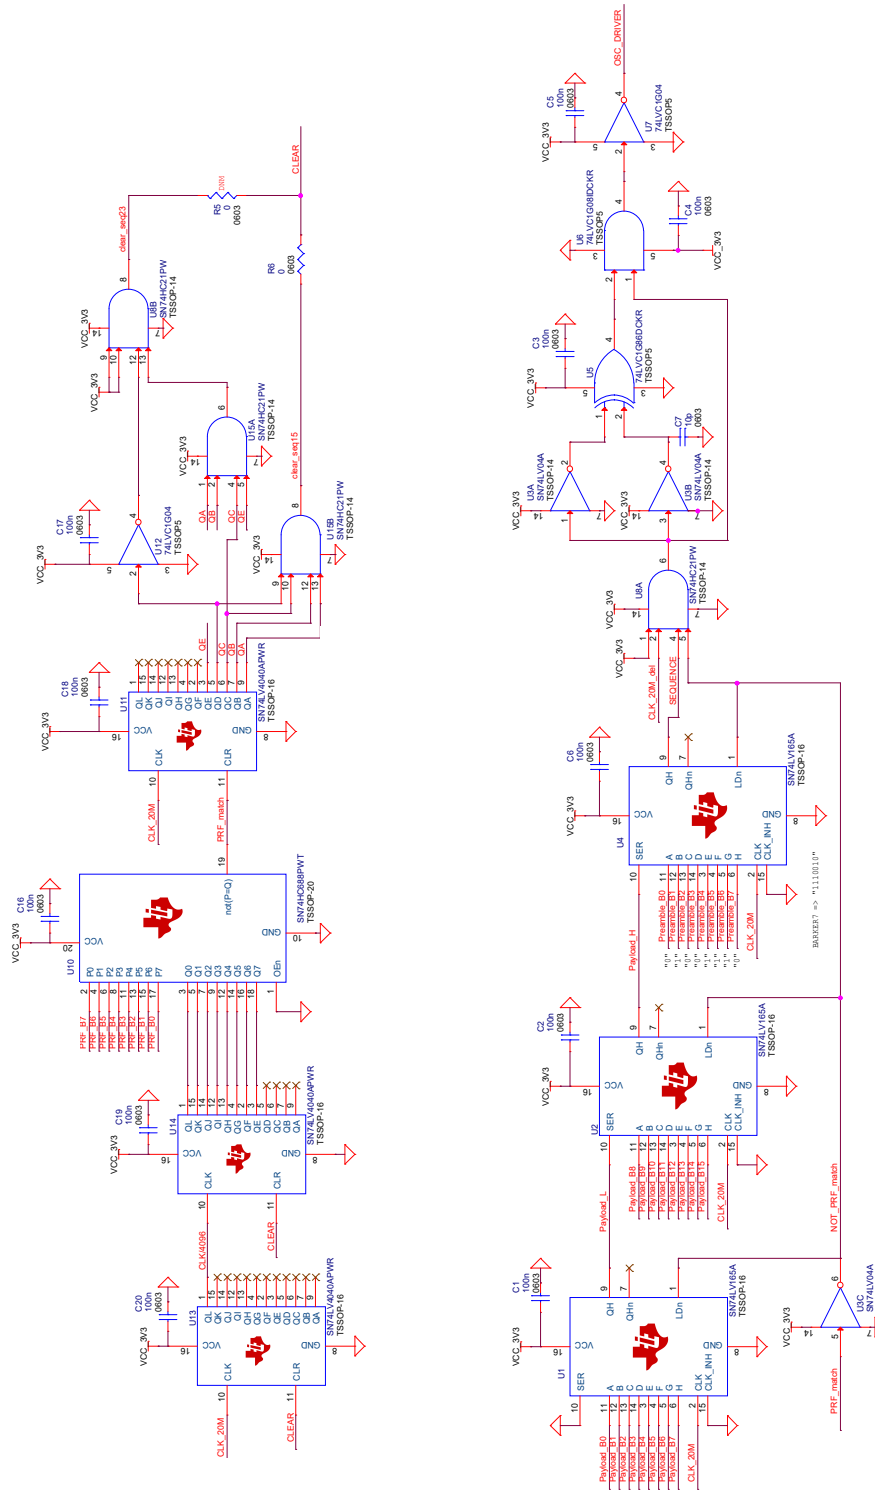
OSC_DRIVER
C5 100n 0603
VCC_3V3
U7 74LVC1G04 TSSOP5
C4 100n 0603
U6 74LVC1G08IDCKR TSSOP5
VCC_3V3
C3 100n 0603
VCC_3V3
U5 74LVC1G86IDCKR TSSOP5
C7 10p 0603
U3A SN74LV04A TSSOP-14
U3B SN74LV04A TSSOP-14
VCC_3V3
VCC_3V3
U8A SN74HC21PW TSSOP-14
VCC_3V3
CLK_20M_del
SEQUENCE
C6 100n 0603
VCC_3V3
U4 SN74LV165A TSSOP-16
QH QHn LDn VCC GND SER A B C D E F G H CLK CLK_INH
Preamble_B0 Preamble_B1 Preamble_B2 Preamble_B3 Preamble_B4 Preamble_B5 Preamble_B6 Preamble_B7
"0" "1" "0" "0" "1" "1" "1" "1"
CLK_20M
BARKER7 => "1110010"
Payload_H
C2 100n 0603
VCC_3V3
U2 SN74LV165A TSSOP-16
Payload_B8 Payload_B9 Payload_B10 Payload_B11 Payload_B12 Payload_B13 Payload_B14 Payload_B15
CLK_20M
Payload_L
NOT_PRF_match
C1 100n 0603
VCC_3V3
U1 SN74LV165A TSSOP-16
Payload_B0 Payload_B1 Payload_B2 Payload_B3 Payload_B4 Payload_B5 Payload_B6 Payload_B7
CLK_20M
U3C SN74LV04A
VCC_3V3
PRF_match
CLEAR
R5 0 0603
clear_seq23
R6 0 0603
U8B SN74HC21PW TSSOP-14
VCC_3V3
VCC_3V3
U15A SN74HC21PW TSSOP-14
VCC_3V3
QA QB QC QE
clear_seq15
U15B SN74HC21PW TSSOP-14
VCC_3V3
C17 100n 0603
U12 74LVC1G04 TSSOP5
VCC_3V3
C18 100n 0603
VCC_3V3
U11 SN74LV4040APWR TSSOP-16
QL QK QJ QI QH QG QF QE QD QC QB QA VCC GND CLK CLR
CLK_20M
PRF_match
C16 100n 0603
VCC_3V3
U10 SN74HC688PWT TSSOP-20
not(P=Q) VCC GND OEn P0 P1 P2 P3 P4 P5 P6 P7 Q0 Q1 Q2 Q3 Q4 Q5 Q6 Q7
PRF_B7 PRF_B6 PRF_B5 PRF_B4 PRF_B3 PRF_B2 PRF_B1 PRF_B0
C19 100n 0603
VCC_3V3
U14 SN74LV4040APWR TSSOP-16
CLK4096
CLEAR
C20 100n 0603
VCC_3V3
U13 SN74LV4040APWR TSSOP-16
CLK_20M
CLEAR